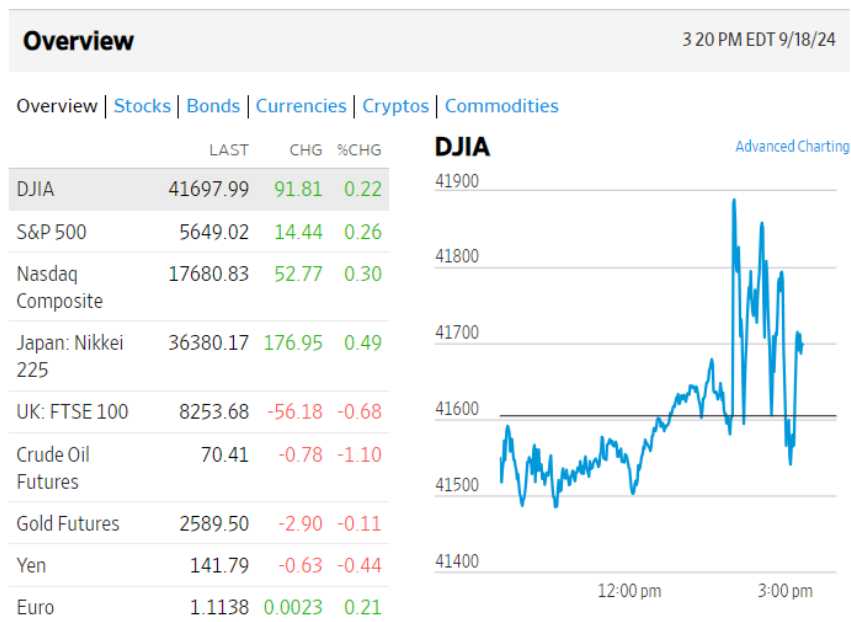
Overview

3 20 PM EDT 9/18/24

Overview | Stocks | Bonds | Currencies | Cryptos | Commodities

| | LAST | CHG | %CHG |
|---|---|---|---|
| DJIA | 41697.99 | 91.81 | 0.22 |
| S&P 500 | 5649.02 | 14.44 | 0.26 |
| Nasdaq Composite | 17680.83 | 52.77 | 0.30 |
| Japan: Nikkei 225 | 36380.17 | 176.95 | 0.49 |
| UK: FTSE 100 | 8253.68 | -56.18 | -0.68 |
| Crude Oil Futures | 70.41 | -0.78 | -1.10 |
| Gold Futures | 2589.50 | -2.90 | -0.11 |
| Yen | 141.79 | -0.63 | -0.44 |
| Euro | 1.1138 | 0.0023 | 0.21 |

DJIA

Advanced Charting

41900
41800
41700
41600
41500
41400

12:00 pm
3:00 pm